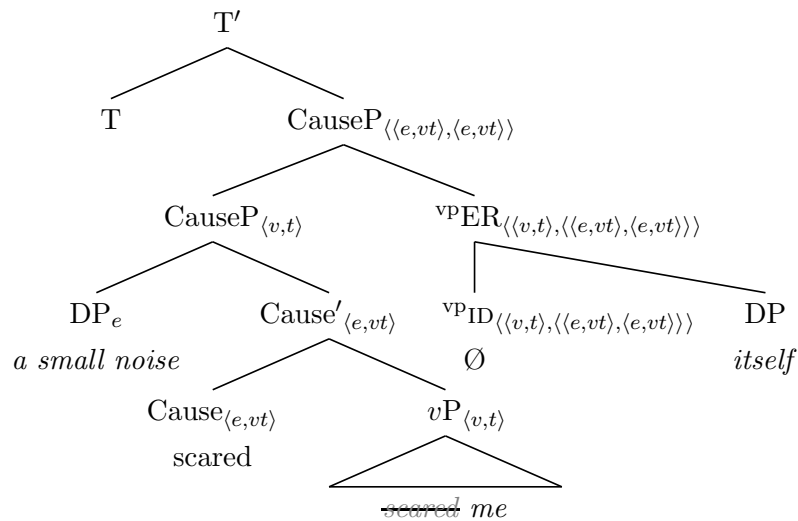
T′

T

CauseP$_{\langle\langle e,vt\rangle,\langle e,vt\rangle\rangle}$

CauseP$_{\langle v,t\rangle}$

$^{\text{vp}}$ER$_{\langle\langle v,t\rangle,\langle\langle e,vt\rangle,\langle e,vt\rangle\rangle\rangle}$

DP$_e$
*a small noise*

Cause′$_{\langle e,vt\rangle}$

$^{\text{vp}}$ID$_{\langle\langle v,t\rangle,\langle\langle e,vt\rangle,\langle e,vt\rangle\rangle\rangle}$
Ø

DP
*itself*

Cause$_{\langle e,vt\rangle}$
scared

$v$P$_{\langle v,t\rangle}$

~~*scared*~~ *me*